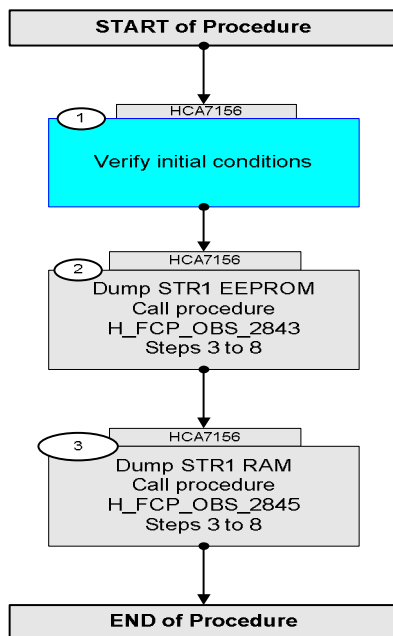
START of Procedure

HCA7156

1

Verify initial conditions

HCA7156

2

Dump STR1 EEPROM
Call procedure
H_FCP_OBS_2843
Steps 3 to 8

HCA7156

3

Dump STR1 RAM
Call procedure
H_FCP_OBS_2845
Steps 3 to 8

END of Procedure